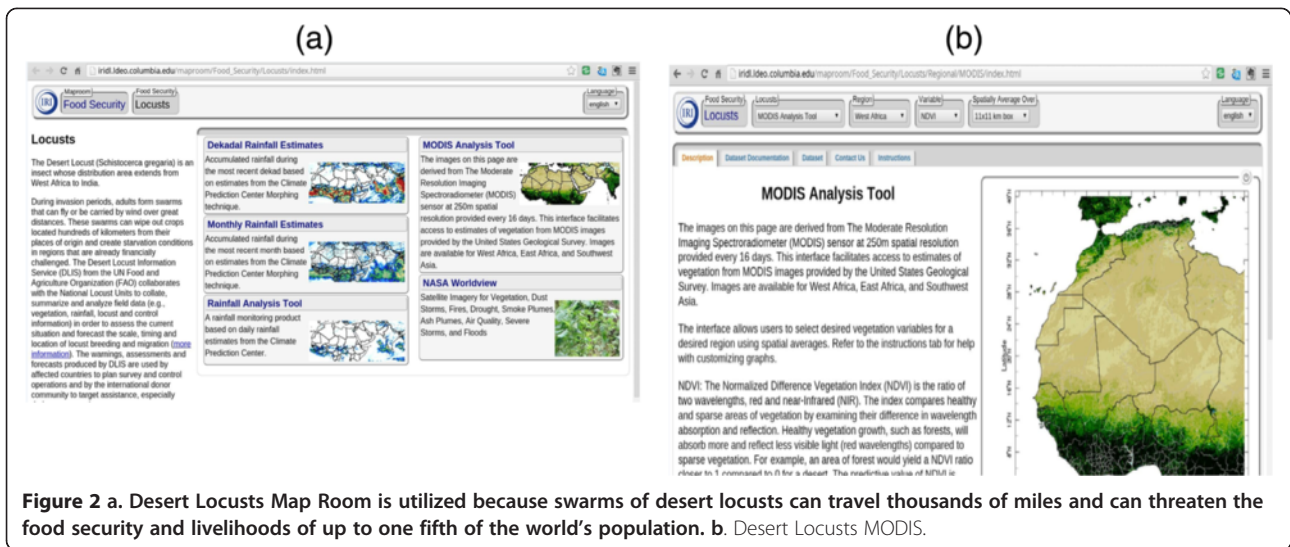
(a)

iridl.ldeo.columbia.edu/maproom/Food_Security/Locusts/index.html

Maproom Food Security

Food Security Locusts

Language english

Locusts

The Desert Locust (Schistocerca gregaria) is an insect whose distribution area extends from West Africa to India.

During invasion periods, adults form swarms that can fly or be carried by wind over great distances. These swarms can wipe out crops located hundreds of kilometers from their places of origin and create starvation conditions in regions that are already financially challenged. The Desert Locust Information Service (DLIS) from the UN Food and Agriculture Organization (FAO) collaborates with the National Locust Units to collate, summarize and analyze field data (e.g., vegetation, rainfall, locust and control information) in order to assess the current situation and forecast the scale, timing and location of locust breeding and migration (more information). The warnings, assessments and forecasts produced by DLIS are used by affected countries to plan survey and control operations and by the international donor community to target assistance, especially

Dekadal Rainfall Estimates

Accumulated rainfall during the most recent dekad based on estimates from the Climate Prediction Center Morphing technique.

Monthly Rainfall Estimates

Accumulated rainfall during the most recent month based on estimates from the Climate Prediction Center Morphing technique.

Rainfall Analysis Tool

A rainfall monitoring product based on daily rainfall estimates from the Climate Prediction Center.

MODIS Analysis Tool

The images on this page are derived from The Moderate Resolution Imaging Spectroradiometer (MODIS) sensor at 250m spatial resolution provided every 16 days. This interface facilitates access to estimates of vegetation from MODIS images provided by the United States Geological Survey. Images are available for West Africa, East Africa, and Southwest Asia.

NASA Worldview

Satellite Imagery for Vegetation, Dust Storms, Fires, Drought, Smoke Plumes, Ash Plumes, Air Quality, Severe Storms, and Floods

(b)

iridl.ldeo.columbia.edu/maproom/Food_Security/Locusts/Regional/MODIS/index.html

Food Security Locusts

Locusts MODIS Analysis Tool

Region West Africa

Variable NDVI

Spatially Average Over 11x11 km box

Language english

Description | Dataset Documentation | Dataset | Contact Us | Instructions

MODIS Analysis Tool

The images on this page are derived from The Moderate Resolution Imaging Spectroradiometer (MODIS) sensor at 250m spatial resolution provided every 16 days. This interface facilitates access to estimates of vegetation from MODIS images provided by the United States Geological Survey. Images are available for West Africa, East Africa, and Southwest Asia.

The interface allows users to select desired vegetation variables for a desired region using spatial averages. Refer to the instructions tab for help with customizing graphs.

NDVI: The Normalized Difference Vegetation Index (NDVI) is the ratio of two wavelengths, red and near-Infrared (NIR). The index compares healthy and sparse areas of vegetation by examining their difference in wavelength absorption and reflection. Healthy vegetation growth, such as forests, will absorb more and reflect less visible light (red wavelengths) compared to sparse vegetation. For example, an area of forest would yield a NDVI ratio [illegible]

Latitude

Figure 2 a. Desert Locusts Map Room is utilized because swarms of desert locusts can travel thousands of miles and can threaten the food security and livelihoods of up to one fifth of the world's population. b. Desert Locusts MODIS.